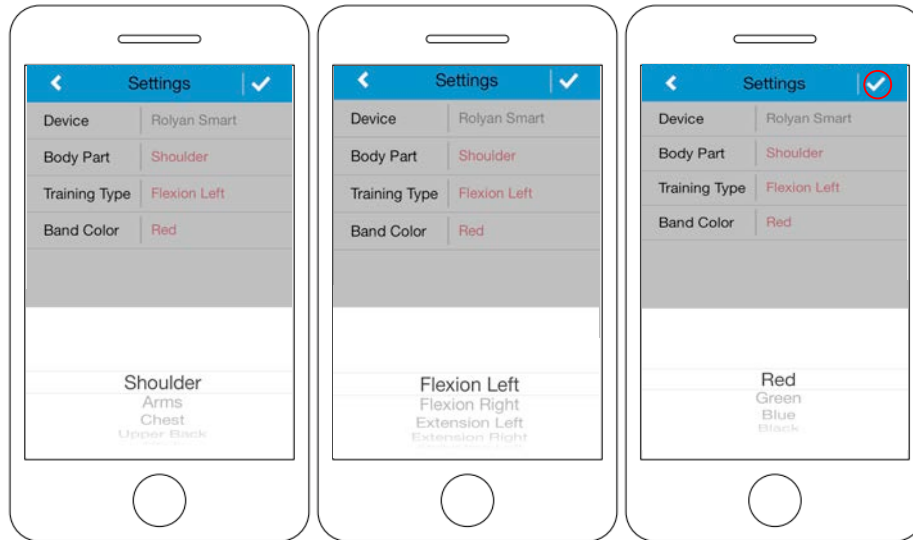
Settings

| Device | Rolyan Smart |
|---|---|
| Body Part | Shoulder |
| Training Type | Flexion Left |
| Band Color | Red |

Shoulder
Arms
Chest
Upper Back

Settings

| Device | Rolyan Smart |
|---|---|
| Body Part | Shoulder |
| Training Type | Flexion Left |
| Band Color | Red |

Flexion Left
Flexion Right
Extension Left
Extension Right

Settings

| Device | Rolyan Smart |
|---|---|
| Body Part | Shoulder |
| Training Type | Flexion Left |
| Band Color | Red |

Red
Green
Blue
Black